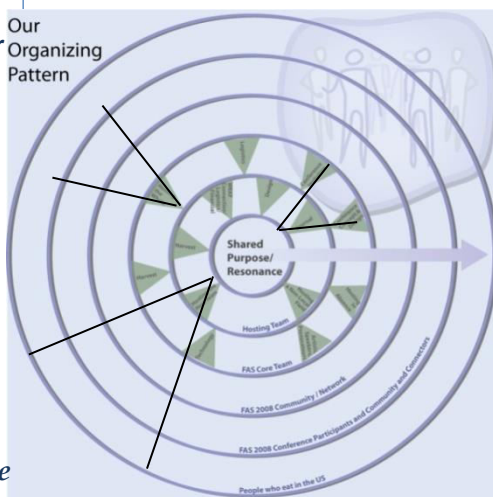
Our Organizing Pattern

Shared Purpose/ Resonance

Hosting Team

FAS Core Team

FAS 2008 Community / Network

FAS 2008 Conference Participants and Community and Connectors

People who eat in the US

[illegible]

e